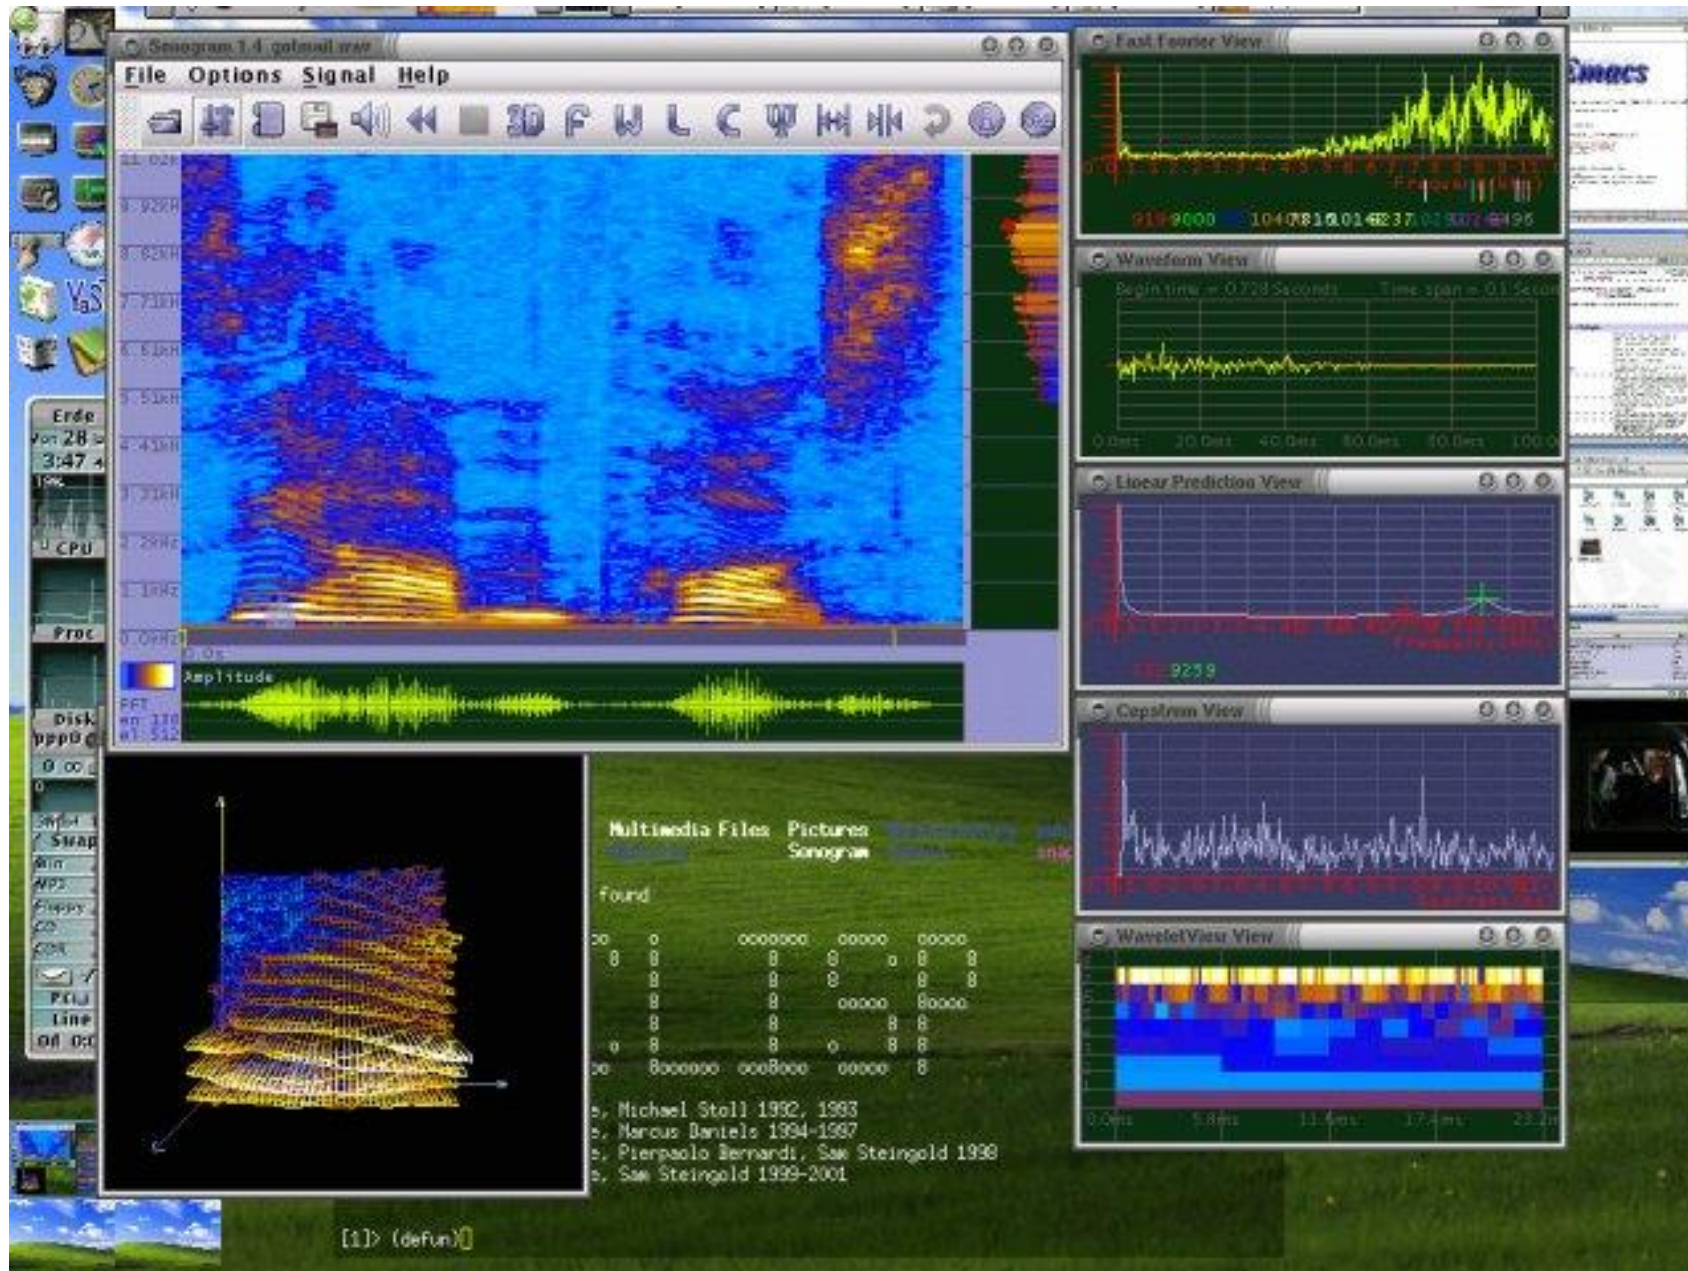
Sonogram 1.4 gofmoul.wav

File Options Signal Help

3D

11.02kHz
9.92kHz
8.82kHz
7.72kHz
6.61kHz
5.51kHz
4.41kHz
3.31kHz
2.2kHz
1.1kHz
0.0kHz

0.0s

Amplitude

FFT
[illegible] 128
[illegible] 512

Fast Fourier View

Frequency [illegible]

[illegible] 9000 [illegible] 10408 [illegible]

Waveform View

Begin time = 0.728 Seconds Time span = 0.1 Second

0.0ms 20.0ms 40.0ms 60.0ms 80.0ms 100.0

Linear Prediction View

9259

Cepstrum View

WaveletView View

0.0ms 5.8ms 11.6ms 17.4ms 23.2ms

Emacs

Erde
28
3:47
CPU
Proc
Disk
Swap

Multimedia Files Pictures
Sonogram

found

e, Michael Stoll 1992, 1993
e, Marcus Daniels 1994-1997
e, Pierpaolo Bernardi, Sam Steingold 1998
e, Sam Steingold 1999-2001

[1]> (defun)